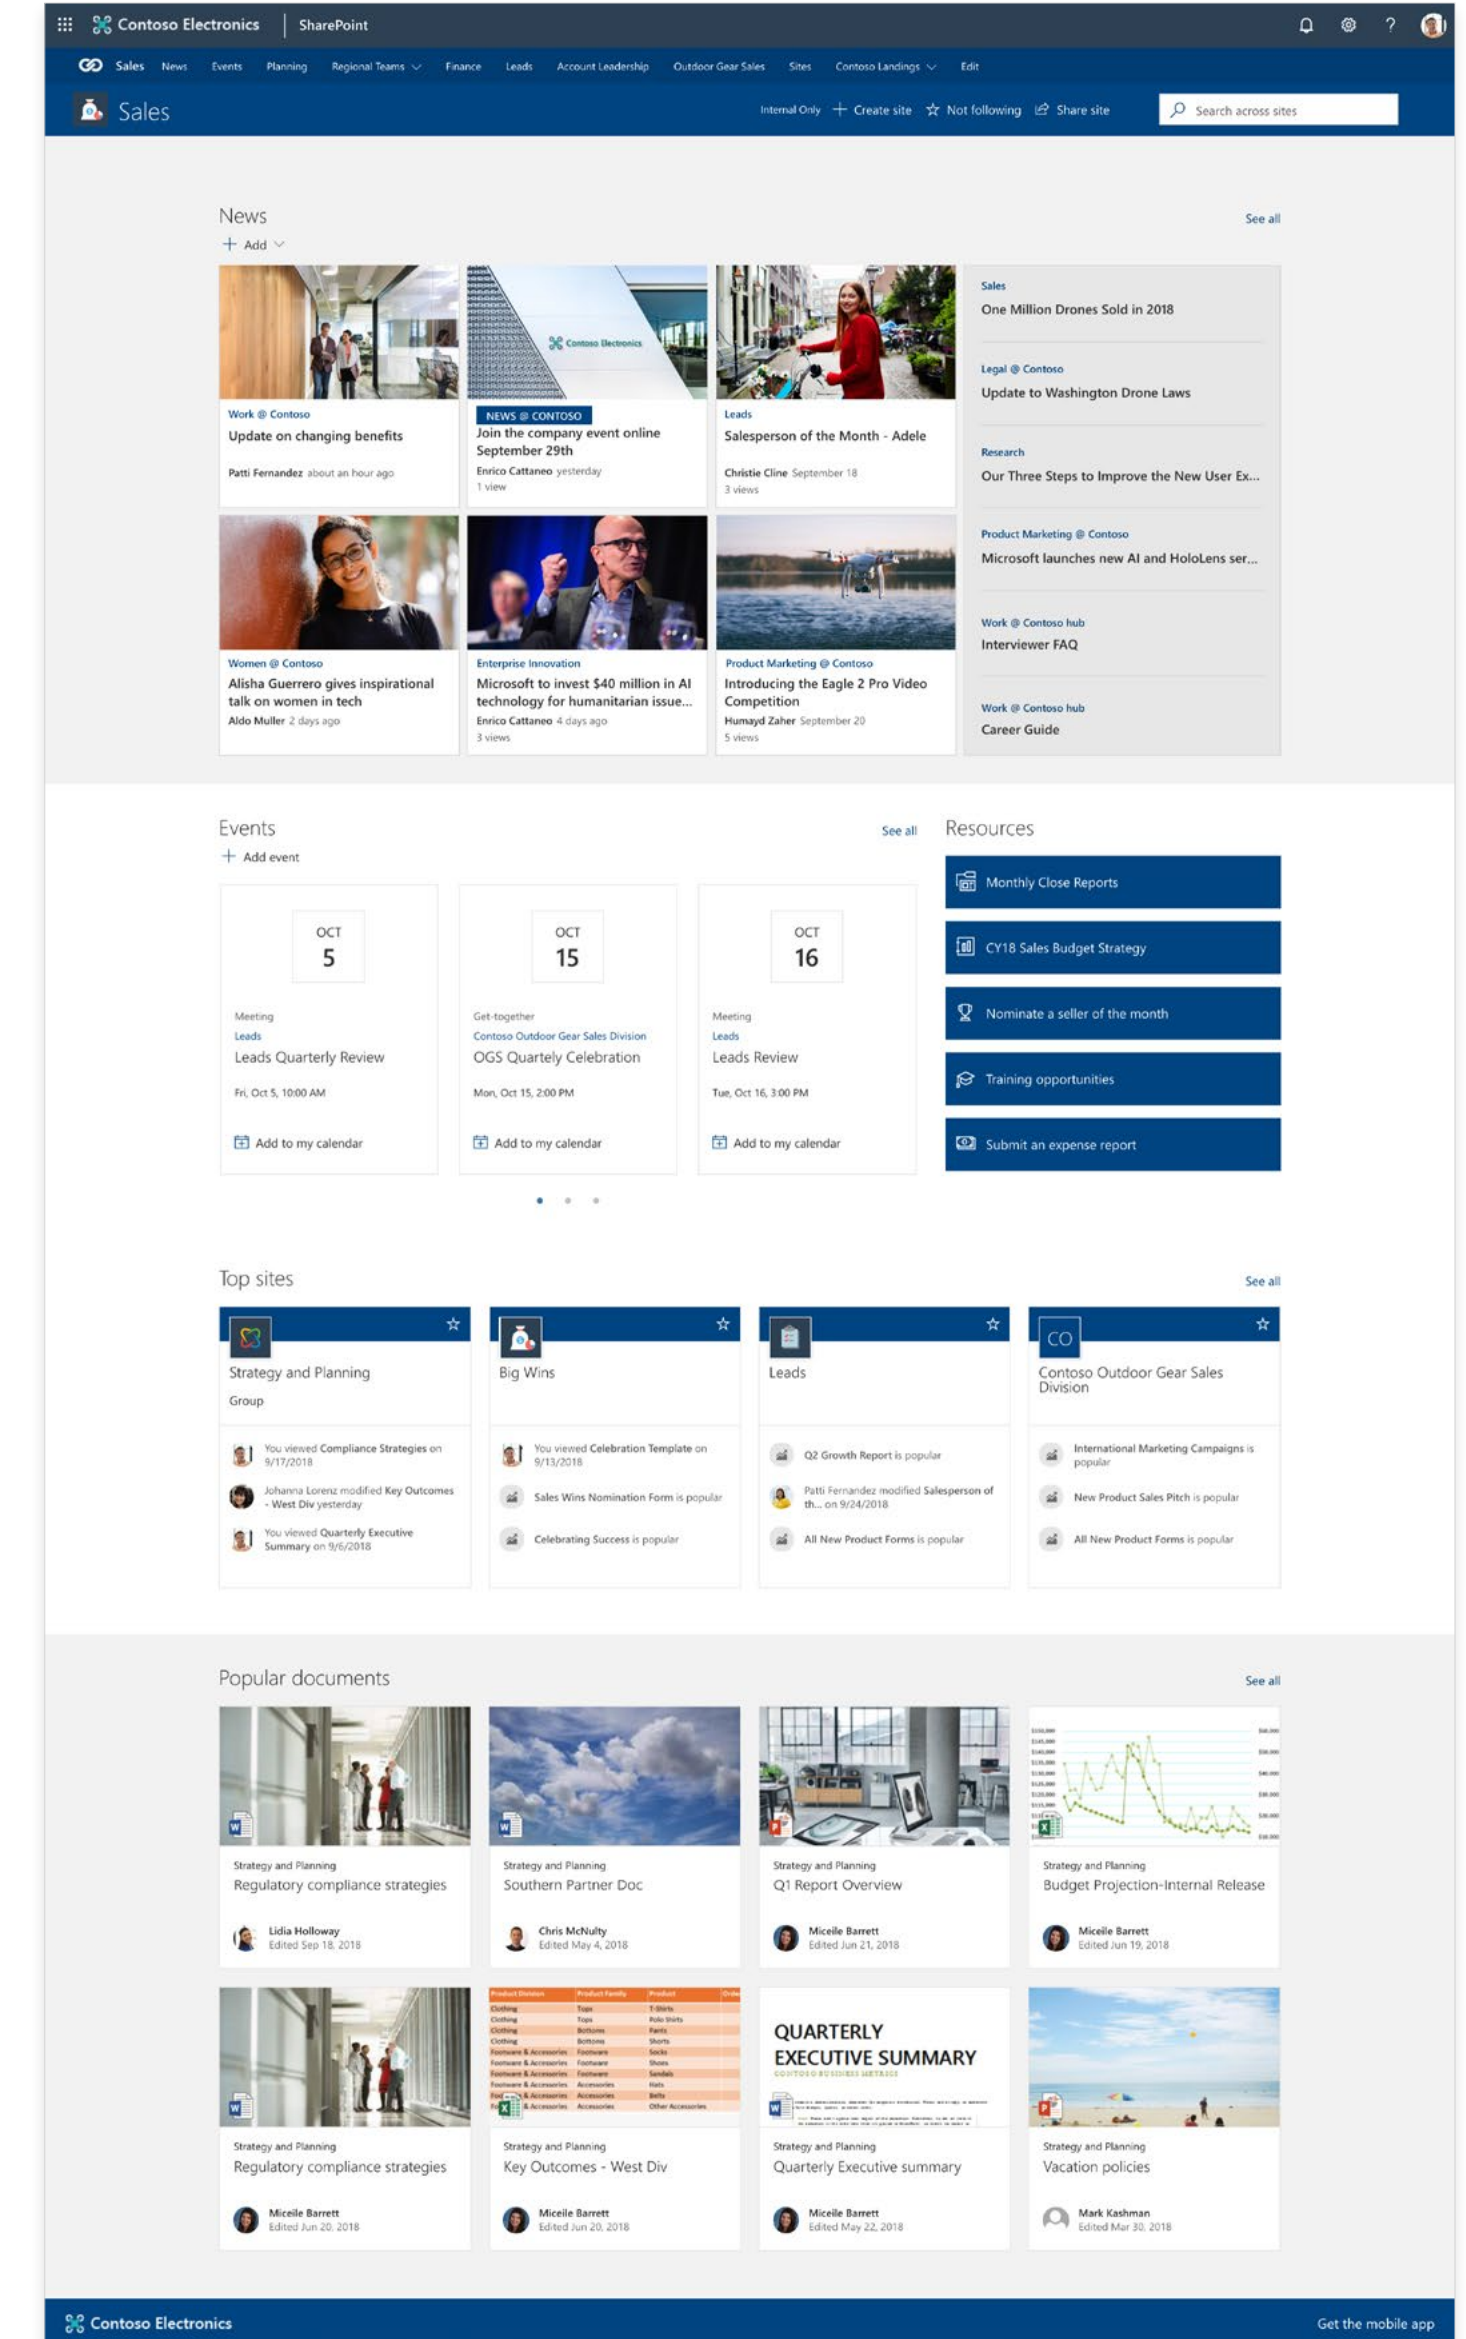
Contoso Electronics | SharePoint

Sales News Events Planning Regional Teams Finance Leads Account Leadership Outdoor Gear Sales Sites Contoso Landings Edit

Sales

Internal Only + Create site ☆ Not following Share site Search across sites

News
+ Add
See all

Work @ Contoso
Update on changing benefits
Patti Fernandez about an hour ago

NEWS @ CONTOSO
Join the company event online September 29th
Enrico Cattaneo yesterday
1 view

Leads
Salesperson of the Month - Adele
Christie Cline September 18
3 views

Sales
One Million Drones Sold in 2018

Legal @ Contoso
Update to Washington Drone Laws

Research
Our Three Steps to Improve the New User Ex...

Product Marketing @ Contoso
Microsoft launches new AI and HoloLens ser...

Work @ Contoso hub
Interviewer FAQ

Work @ Contoso hub
Career Guide

Women @ Contoso
Alisha Guerrero gives inspirational talk on women in tech
Aldo Muller 2 days ago

Enterprise Innovation
Microsoft to invest $40 million in AI technology for humanitarian issue...
Enrico Cattaneo 4 days ago
3 views

Product Marketing @ Contoso
Introducing the Eagle 2 Pro Video Competition
Humayd Zaher September 20
5 views

Events
+ Add event
See all

OCT 5
Meeting
Leads
Leads Quarterly Review
Fri, Oct 5, 10:00 AM
Add to my calendar

OCT 15
Get-together
Contoso Outdoor Gear Sales Division
OGS Quartely Celebration
Mon, Oct 15, 2:00 PM
Add to my calendar

OCT 16
Meeting
Leads
Leads Review
Tue, Oct 16, 3:00 PM
Add to my calendar

Resources
Monthly Close Reports
CY18 Sales Budget Strategy
Nominate a seller of the month
Training opportunities
Submit an expense report

Top sites
See all

Strategy and Planning
Group
You viewed Compliance Strategies on 9/17/2018
Johanna Lorenz modified Key Outcomes - West Div yesterday
You viewed Quarterly Executive Summary on 9/6/2018

Big Wins
You viewed Celebration Template on 9/13/2018
Sales Wins Nomination Form is popular
Celebrating Success is popular

Leads
Q2 Growth Report is popular
Patti Fernandez modified Salesperson of th... on 9/24/2018
All New Product Forms is popular

CO
Contoso Outdoor Gear Sales Division
International Marketing Campaigns is popular
New Product Sales Pitch is popular
All New Product Forms is popular

Popular documents
See all

Strategy and Planning
Regulatory compliance strategies
Lidia Holloway
Edited Sep 18, 2018

Strategy and Planning
Southern Partner Doc
Chris McNulty
Edited May 4, 2018

Strategy and Planning
Q1 Report Overview
Miceile Barrett
Edited Jun 21, 2018

Strategy and Planning
Budget Projection-Internal Release
Miceile Barrett
Edited Jun 19, 2018

Strategy and Planning
Regulatory compliance strategies
Miceile Barrett
Edited Jun 20, 2018

Strategy and Planning
Key Outcomes - West Div
Miceile Barrett
Edited Jun 20, 2018

QUARTERLY EXECUTIVE SUMMARY
Strategy and Planning
Quarterly Executive summary
Miceile Barrett
Edited May 22, 2018

Strategy and Planning
Vacation policies
Mark Kashman
Edited Mar 30, 2018

Contoso Electronics
Get the mobile app